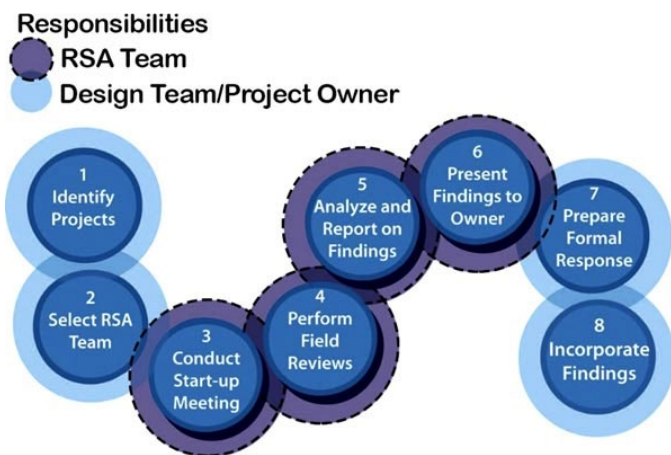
Responsibilities
RSA Team
Design Team/Project Owner

1
Identify Projects

2
Select RSA Team

3
Conduct Start-up Meeting

4
Perform Field Reviews

5
Analyze and Report on Findings

6
Present Findings to Owner

7
Prepare Formal Response

8
Incorporate Findings